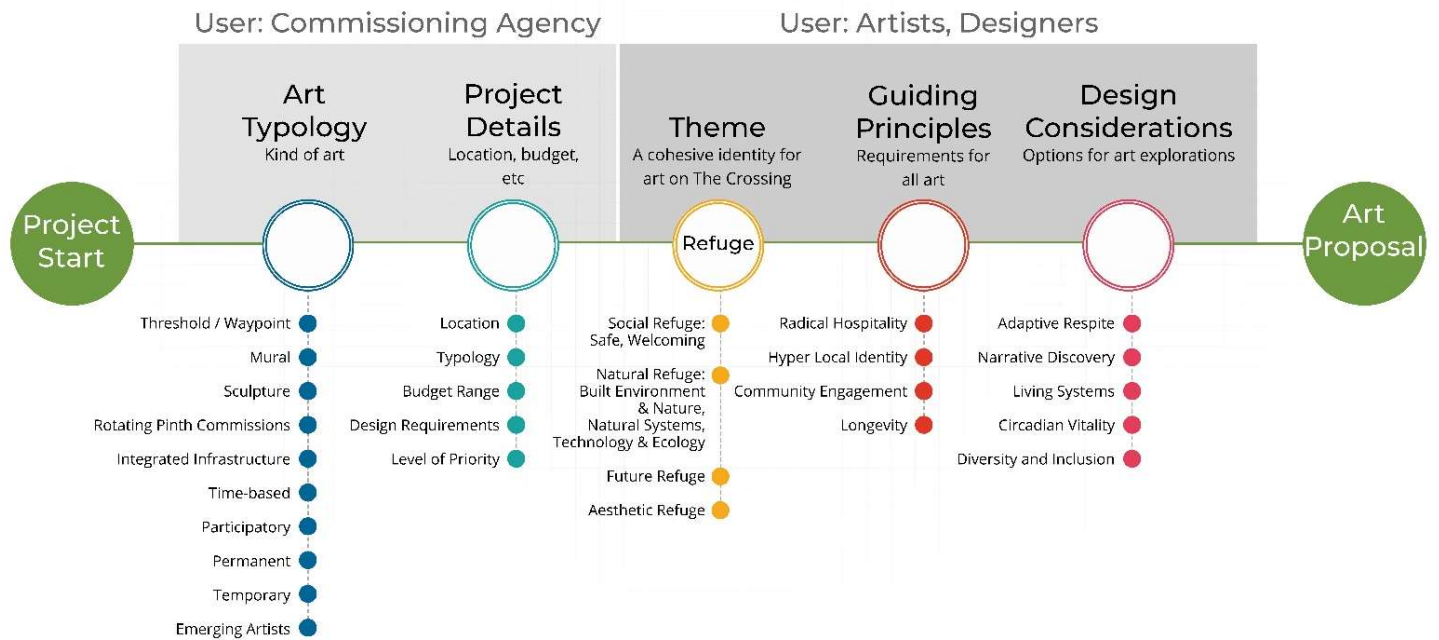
User: Commissioning Agency

User: Artists, Designers

Project Start

Art Typology
Kind of art

Threshold / Waypoint
Mural
Sculpture
Rotating Pinth Commissions
Integrated Infrastructure
Time-based
Participatory
Permanent
Temporary
Emerging Artists

Project Details
Location, budget, etc

Location
Typology
Budget Range
Design Requirements
Level of Priority

Theme
A cohesive identity for art on The Crossing

Refuge

Social Refuge: Safe, Welcoming
Natural Refuge: Built Environment & Nature, Natural Systems, Technology & Ecology
Future Refuge
Aesthetic Refuge

Guiding Principles
Requirements for all art

Radical Hospitality
Hyper Local Identity
Community Engagement
Longevity

Design Considerations
Options for art explorations

Adaptive Respite
Narrative Discovery
Living Systems
Circadian Vitality
Diversity and Inclusion

Art Proposal